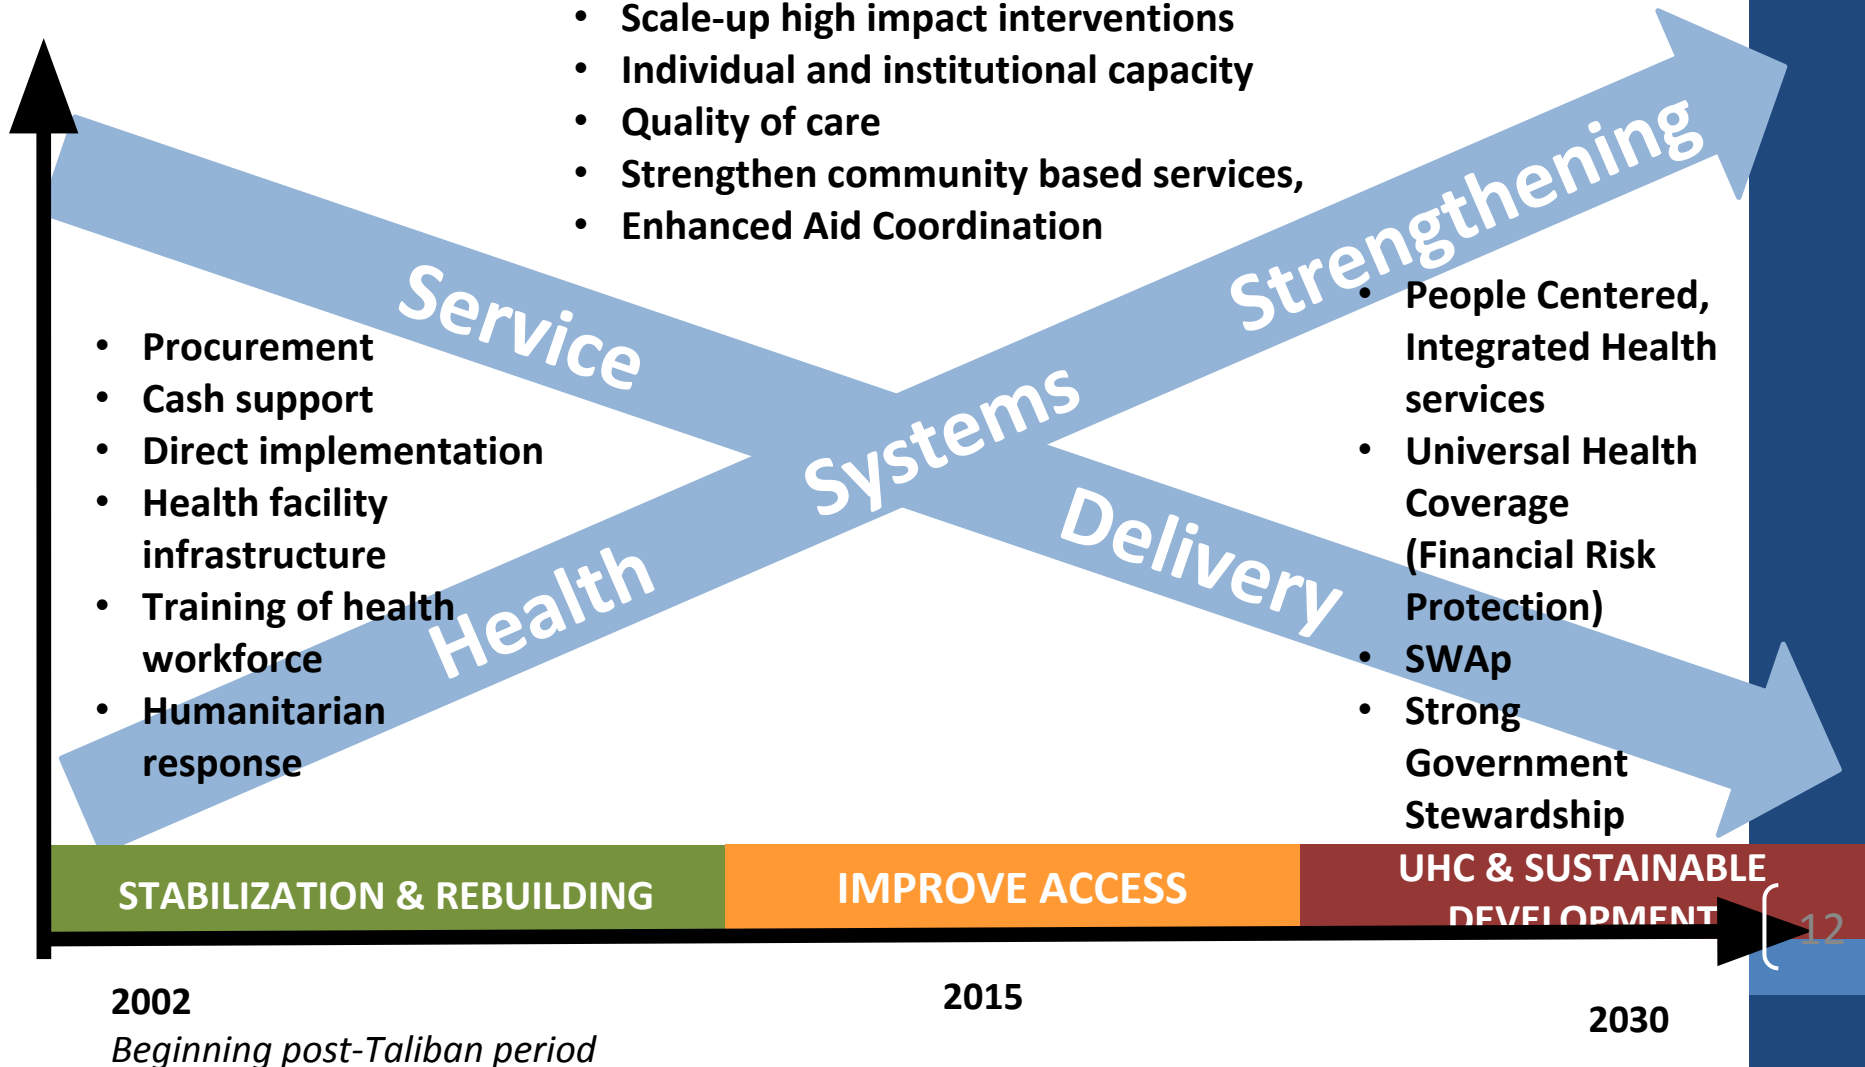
- Scale-up high impact interventions
- Individual and institutional capacity
- Quality of care
- Strengthen community based services,
- Enhanced Aid Coordination

Service Delivery

Health Systems Strengthening

- Procurement
- Cash support
- Direct implementation
- Health facility infrastructure
- Training of health workforce
- Humanitarian response

- People Centered, Integrated Health services
- Universal Health Coverage (Financial Risk Protection)
- SWAp
- Strong Government Stewardship

STABILIZATION & REBUILDING

IMPROVE ACCESS

UHC & SUSTAINABLE DEVELOPMENT

12

2002
*Beginning post-Taliban period*

2015

2030